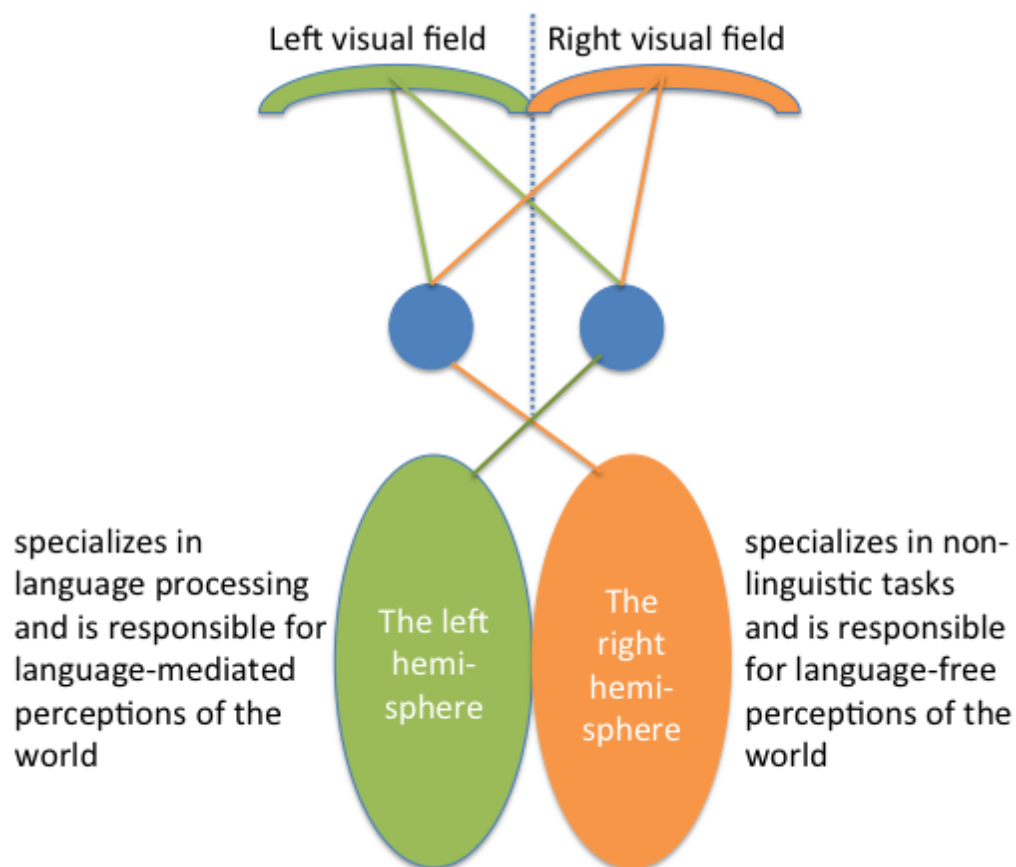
Left visual field

Right visual field

specializes in language processing and is responsible for language-mediated perceptions of the world

The left hemisphere

The right hemisphere

specializes in nonlinguistic tasks and is responsible for language-free perceptions of the world